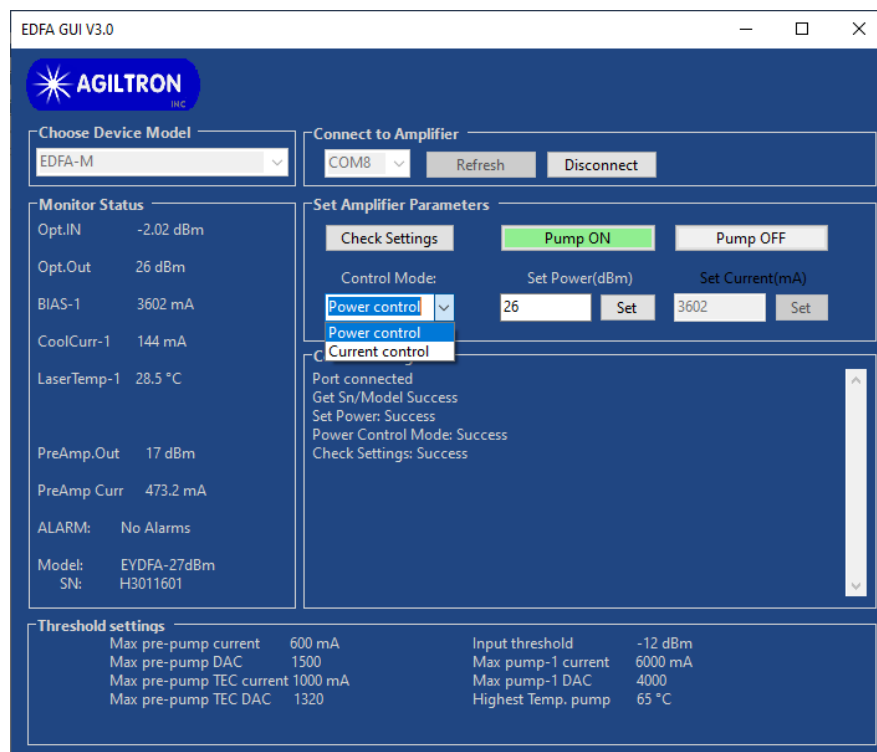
EDFA GUI V3.0

AGILTRON INC

Choose Device Model
EDFA-M

Connect to Amplifier
COM8
Refresh
Disconnect

Monitor Status
Opt.IN -2.02 dBm
Opt.Out 26 dBm
BIAS-1 3602 mA
CoolCurr-1 144 mA
LaserTemp-1 28.5 °C

PreAmp.Out 17 dBm
PreAmp Curr 473.2 mA
ALARM: No Alarms
Model: EYDFA-27dBm
SN: H3011601

Set Amplifier Parameters
Check Settings
Pump ON
Pump OFF
Control Mode:
Set Power(dBm)
Set Current(mA)
Power control
26
Set
3602
Set
Power control
Current control

C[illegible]
Port connected
Get Sn/Model Success
Set Power: Success
Power Control Mode: Success
Check Settings: Success

Threshold settings
Max pre-pump current 600 mA
Max pre-pump DAC 1500
Max pre-pump TEC current 1000 mA
Max pre-pump TEC DAC 1320
Input threshold -12 dBm
Max pump-1 current 6000 mA
Max pump-1 DAC 4000
Highest Temp. pump 65 °C